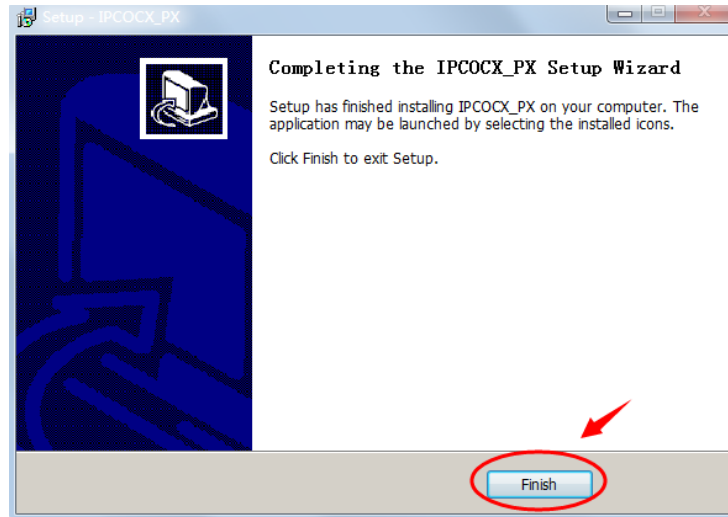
Setup - IPCOCX_PX

Completing the IPCOCX_PX Setup Wizard

Setup has finished installing IPCOCX_PX on your computer. The application may be launched by selecting the installed icons.

Click Finish to exit Setup.

Finish